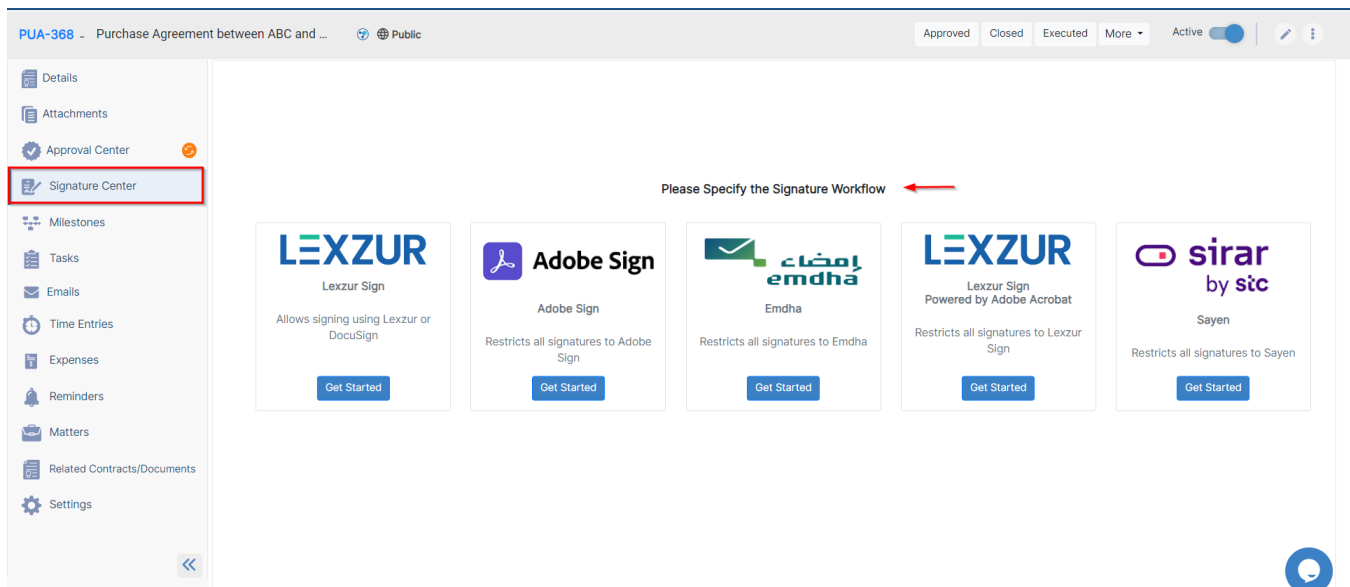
PUA-368 - Purchase Agreement between ABC and ... Public

Approved Closed Executed More Active

Details
Attachments
Approval Center
Signature Center
Milestones
Tasks
Emails
Time Entries
Expenses
Reminders
Matters
Related Contracts/Documents
Settings

Please Specify the Signature Workflow

LEXZUR
Lexzur Sign
Allows signing using Lexzur or DocuSign
Get Started

Adobe Sign
Adobe Sign
Restricts all signatures to Adobe Sign
Get Started

إمضاء emdha
Emdha
Restricts all signatures to Emdha
Get Started

LEXZUR
Lexzur Sign
Powered by Adobe Acrobat
Restricts all signatures to Lexzur Sign
Get Started

sirar by stc
Sayen
Restricts all signatures to Sayen
Get Started